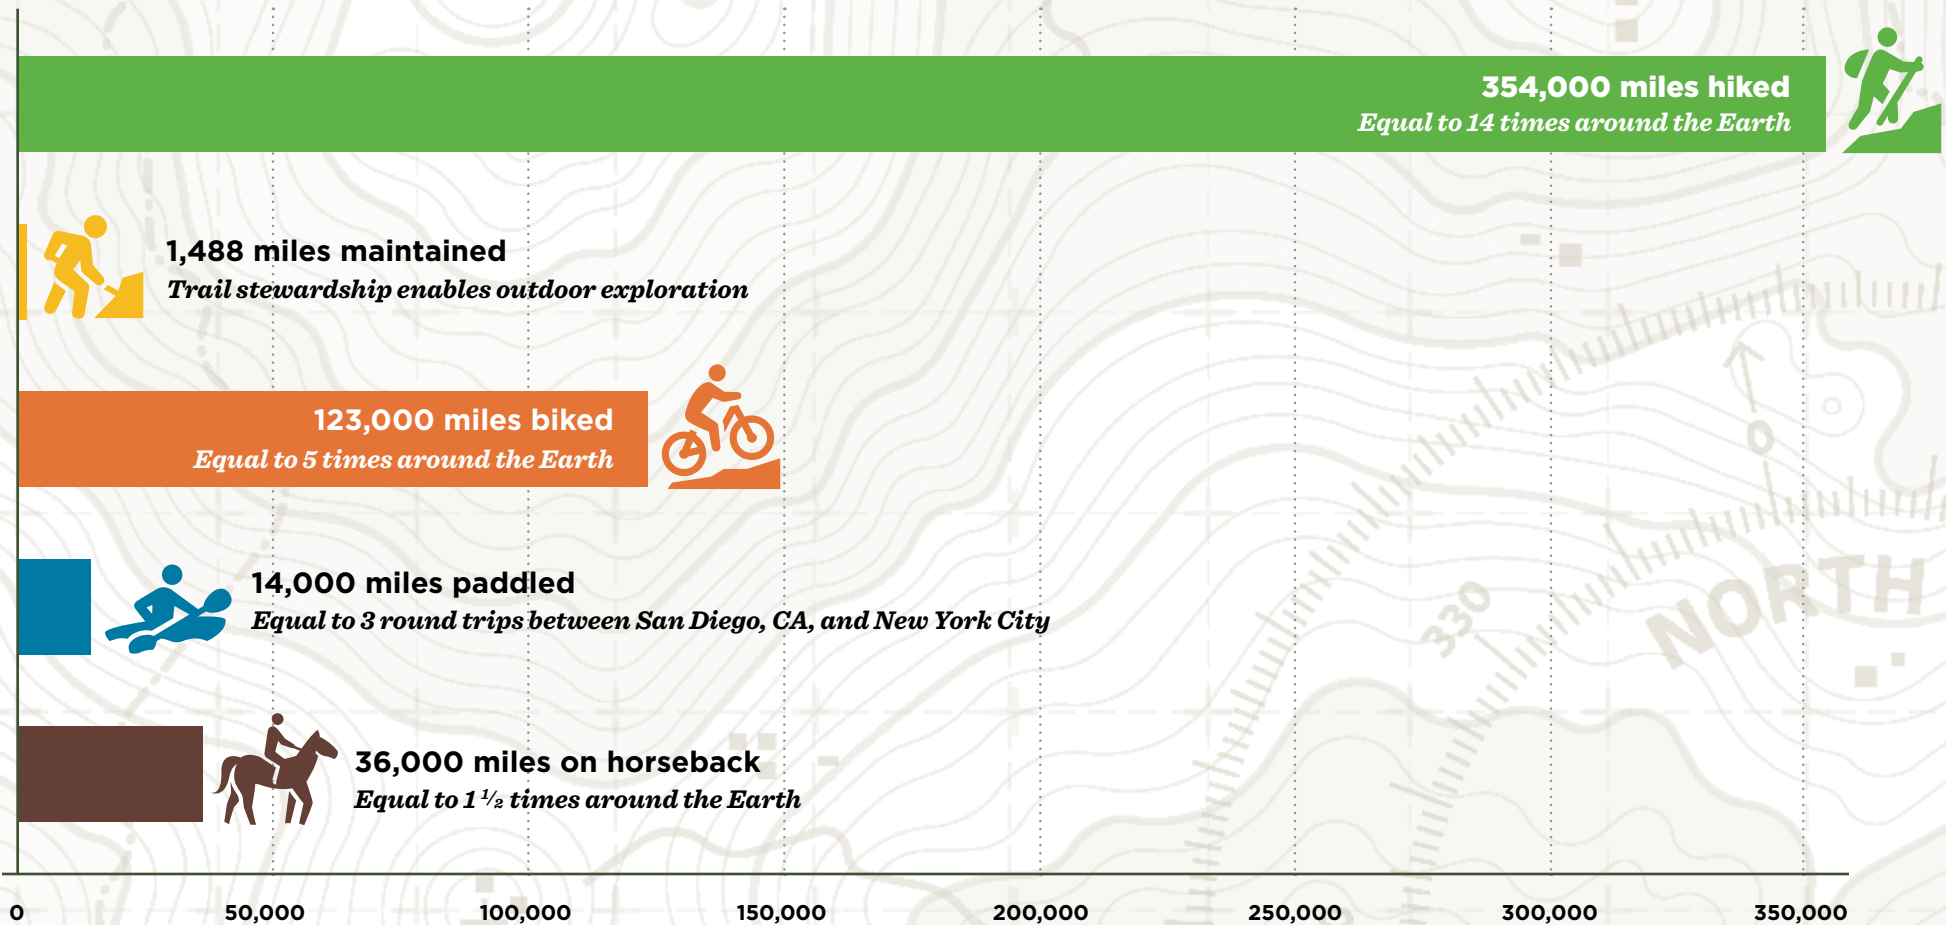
354,000 miles hiked
Equal to 14 times around the Earth

1,488 miles maintained
Trail stewardship enables outdoor exploration

123,000 miles biked
Equal to 5 times around the Earth

14,000 miles paddled
Equal to 3 round trips between San Diego, CA, and New York City

36,000 miles on horseback
Equal to 1 ½ times around the Earth

330

NORTH

0
50,000
100,000
150,000
200,000
250,000
300,000
350,000